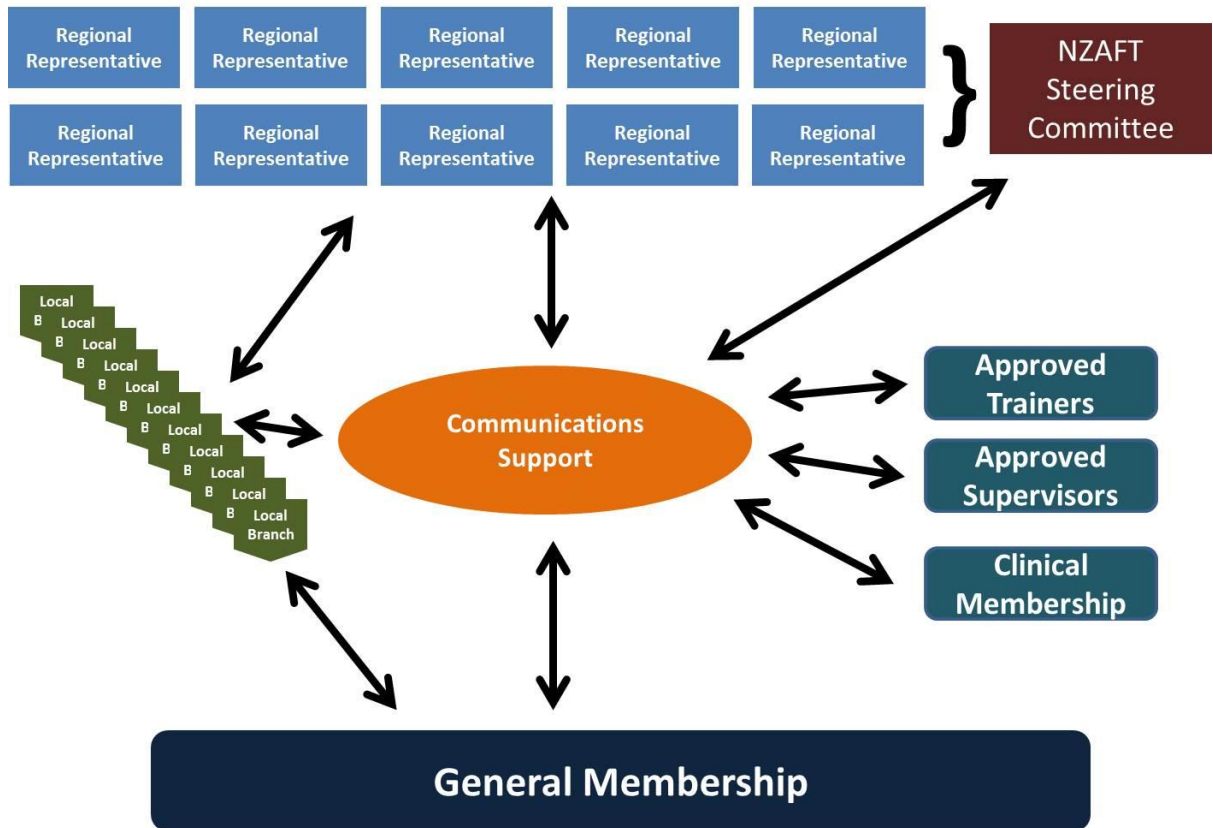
Regional Representative

Regional Representative

Regional Representative

Regional Representative

Regional Representative

Regional Representative

Regional Representative

Regional Representative

Regional Representative

Regional Representative

NZAFT Steering Committee

Local
B Local
B Local
B Local
B Local
B Local
B Local
B Local
B Local
B Local
B Local Branch

Communications Support

Approved Trainers

Approved Supervisors

Clinical Membership

General Membership